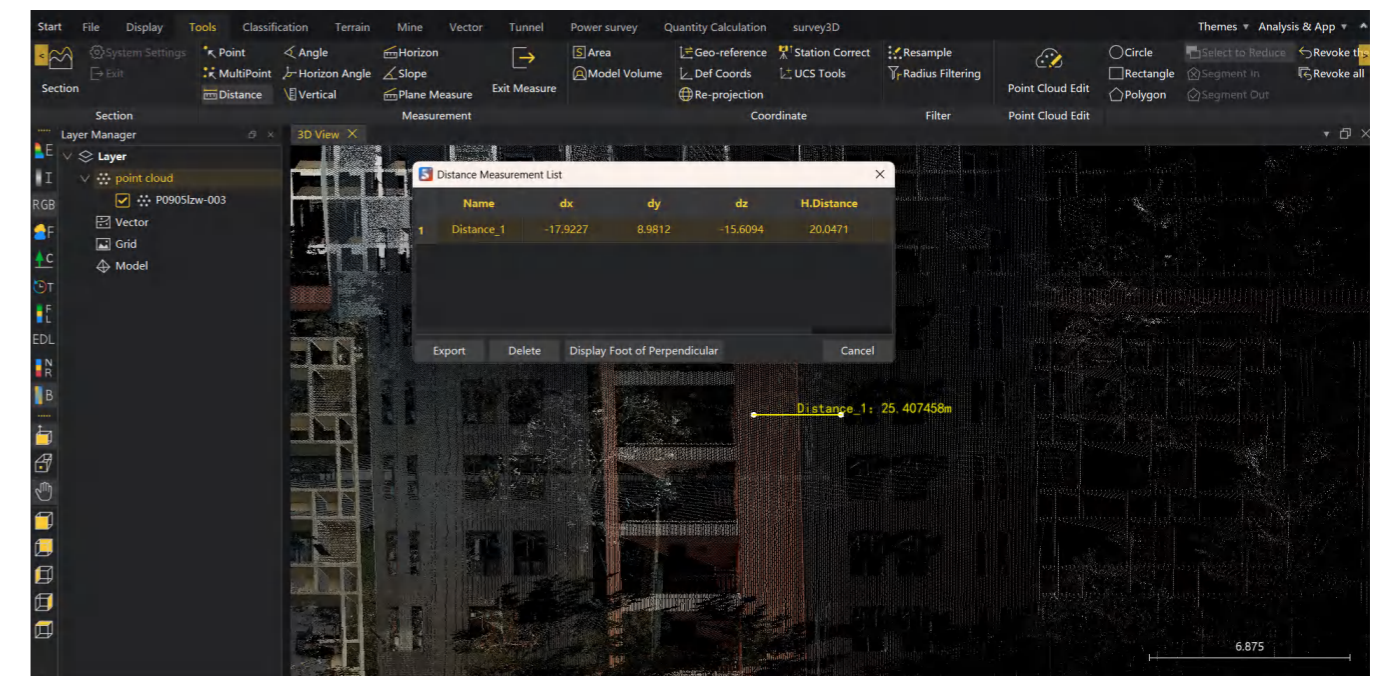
Start File Display Tools Classification Terrain Mine Vector Tunnel Power survey Quantity Calculation survey3D Themes ▾ Analysis & App ▾

Section
System Settings
Exit
Point
MultiPoint
Distance
Angle
Horizon Angle
Vertical
Horizon
Slope
Plane Measure
Exit Measure
Area
Model Volume
Geo-reference
Def Coords
Re-projection
Station Correct
UCS Tools
Resample
Radius Filtering
Point Cloud Edit
Circle
Rectangle
Polygon
Select to Reduce
Segment In
Segment Out
Revoke th
Revoke all

Section Measurement Coordinate Filter Point Cloud Edit

Layer Manager
3D View ×

E
I
RGB
F
C
T
F L
EDL
N R
B

Layer
point cloud
P0905lzw-003
Vector
Grid
Model

Distance Measurement List

| | Name | dx | dy | dz | H.Distance |
|---|---|---|---|---|---|
| 1 | Distance_1 | -17.9227 | 8.9812 | -15.6094 | 20.0471 |

Export Delete Display Foot of Perpendicular Cancel

Distance_1: 25.407458m

6.875